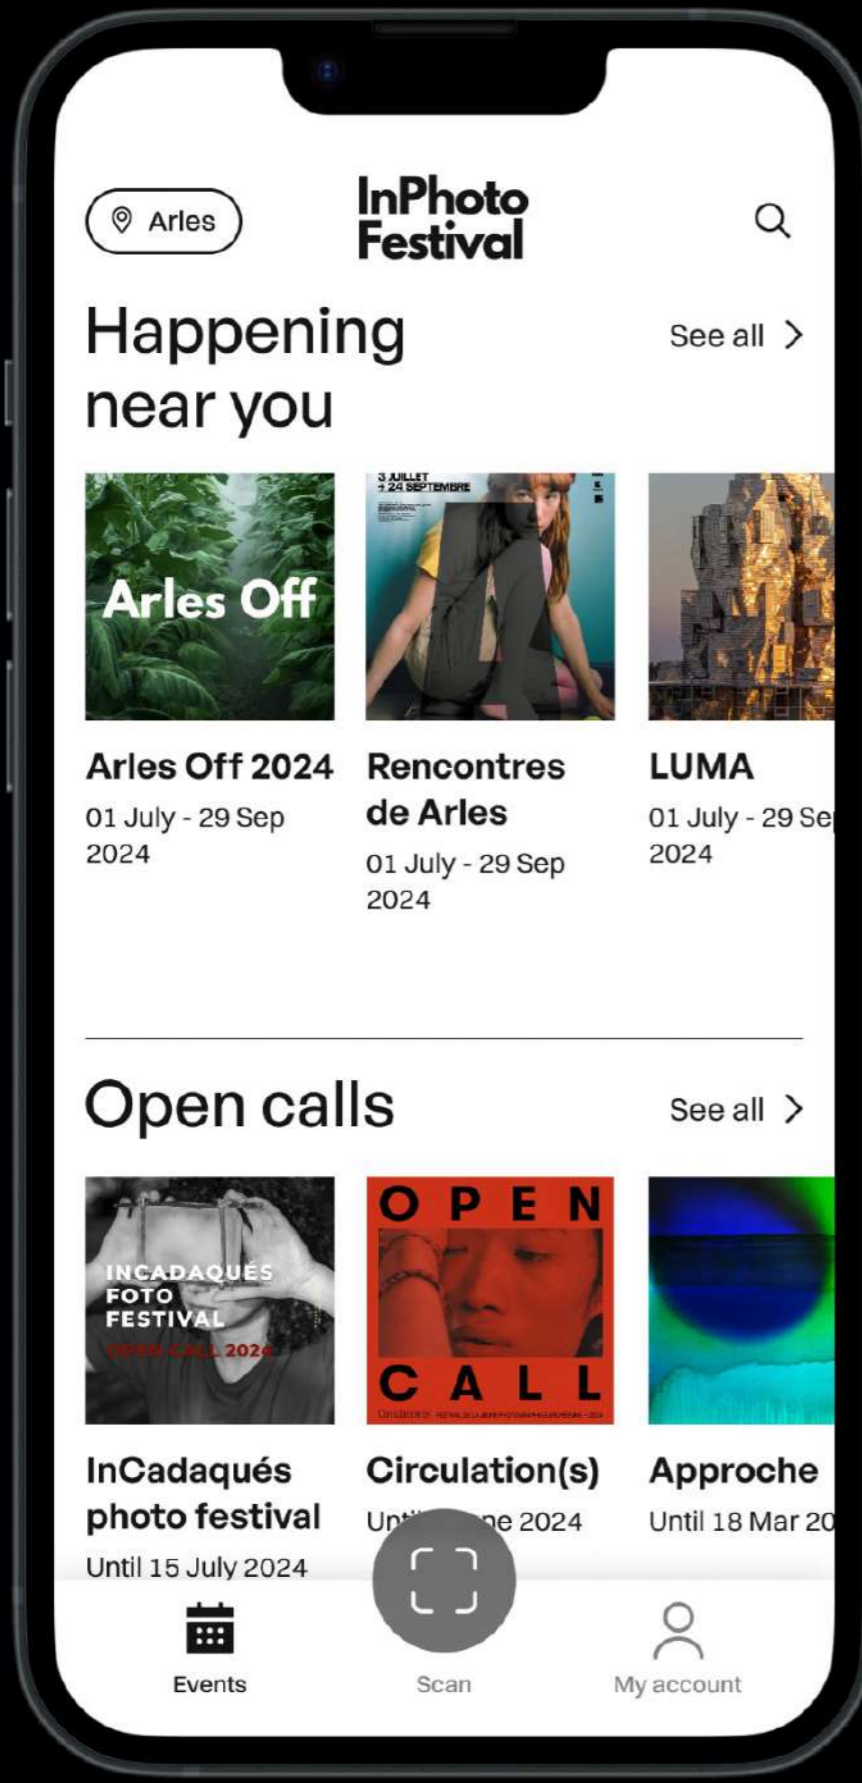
Arles

InPhoto Festival

Happening near you

See all >

Arles Off

3 JUILLET
→ 24 SEPTEMBRE

Arles Off 2024
01 July - 29 Sep 2024

Rencontres de Arles
01 July - 29 Sep 2024

LUMA
01 July - 29 Se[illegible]
2024

Open calls

See all >

INCADAQUÉS FOTO FESTIVAL
OPEN CALL 2024

OPEN CALL

InCadaqués photo festival
Until 15 July 2024

Circulation(s)
Un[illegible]ne 2024

Approche
Until 18 Mar 20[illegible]

Events

Scan

My account